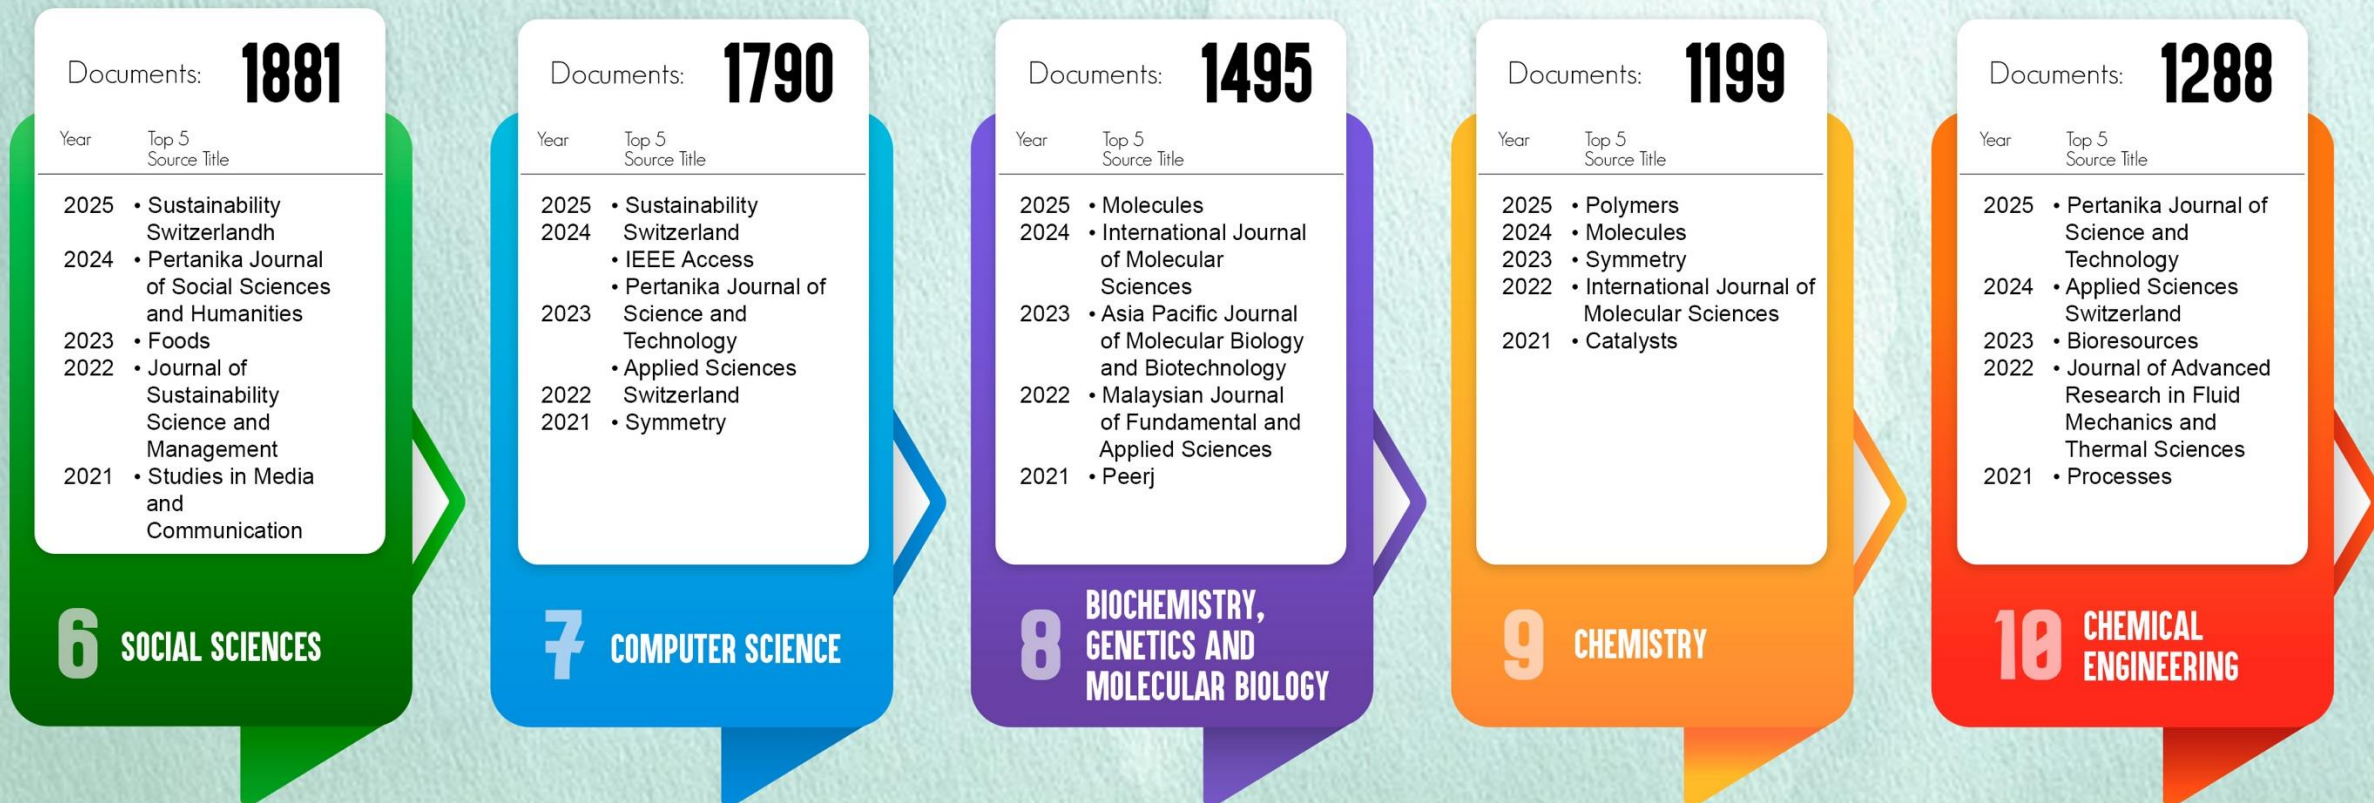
Documents: 1881

Year | Top 5 Source Title

2025 • Sustainability Switzerlandh
2024 • Pertanika Journal of Social Sciences and Humanities
2023 • Foods
2022 • Journal of Sustainability Science and Management
2021 • Studies in Media and Communication

6 SOCIAL SCIENCES

Documents: 1790

Year | Top 5 Source Title

2025 • Sustainability
2024 Switzerland
• IEEE Access
• Pertanika Journal of
2023 Science and Technology
• Applied Sciences
2022 Switzerland
2021 • Symmetry

7 COMPUTER SCIENCE

Documents: 1495

Year | Top 5 Source Title

2025 • Molecules
2024 • International Journal of Molecular Sciences
2023 • Asia Pacific Journal of Molecular Biology and Biotechnology
2022 • Malaysian Journal of Fundamental and Applied Sciences
2021 • Peerj

8 BIOCHEMISTRY, GENETICS AND MOLECULAR BIOLOGY

Documents: 1199

Year | Top 5 Source Title

2025 • Polymers
2024 • Molecules
2023 • Symmetry
2022 • International Journal of Molecular Sciences
2021 • Catalysts

9 CHEMISTRY

Documents: 1288

Year | Top 5 Source Title

2025 • Pertanika Journal of Science and Technology
2024 • Applied Sciences Switzerland
2023 • Bioresources
2022 • Journal of Advanced Research in Fluid Mechanics and Thermal Sciences
2021 • Processes

10 CHEMICAL ENGINEERING